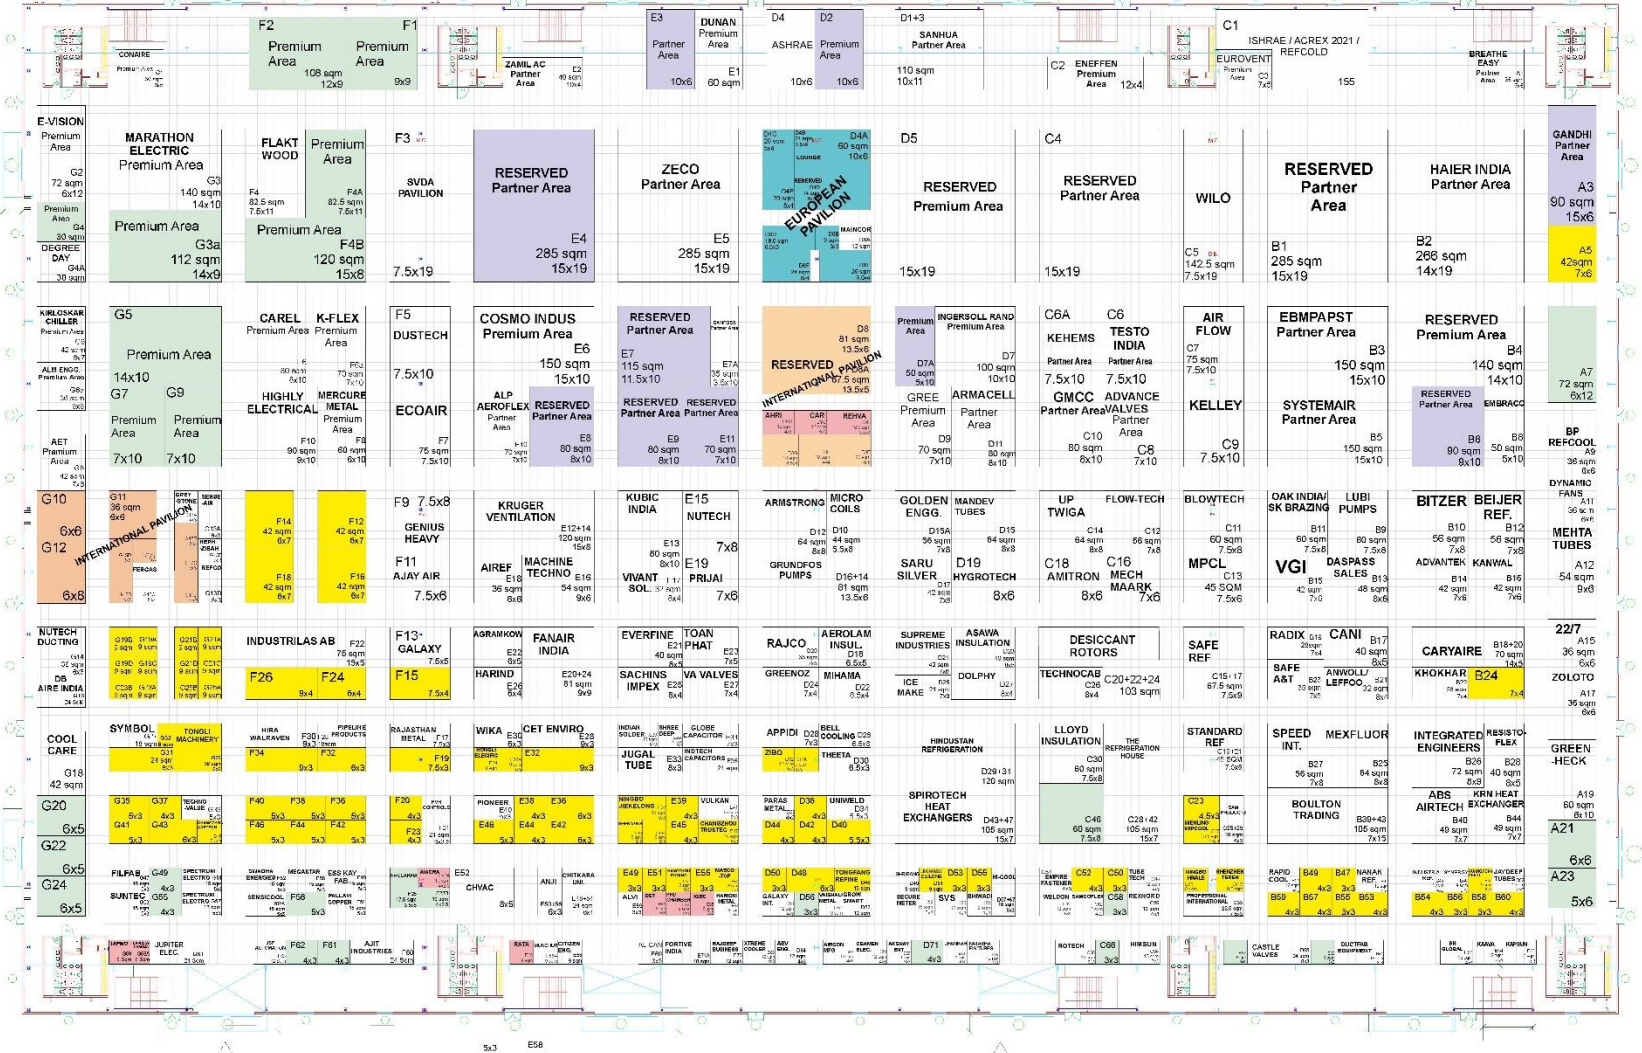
F2
F1
Premium Area
Premium Area
108 sqm
12x9
9x9

CONAIRE

E3
Partner Area
10x6
DUNAN Premium Area
E1
60 sqm

ZAMIL AC Partner Area
E2
40 sqm
10x4

D4
ASHRAE
10x6
D2
Premium Area
10x6

D1+3
SANHUA Partner Area
110 sqm
10x11

C1
ISHRAE / ACREX 2021 / REFCOLD
155

C2 ENEFFEN Premium Area
12x4

EUROVENT Premium Area
C3

BREATHE EASY Partner Area

E-VISION Premium Area
G2
72 sqm
6x12
Premium Area
G4
30 sqm
DEGREE DAY
G4A
30 sqm

MARATHON ELECTRIC Premium Area
G3
140 sqm
14x10
Premium Area
G3a
112 sqm
14x9

FLAKT WOOD
Premium Area
F4
82.5 sqm
7.5x11
F4A
82.5 sqm
7.5x11
Premium Area
F4B
120 sqm
15x8

F3
SVDA PAVILION
7.5x19

RESERVED Partner Area
E4
285 sqm
15x19

ZECO Partner Area
E5
285 sqm
15x19

D4A
60 sqm
10x6
EUROPEAN PAVILION
MAINCOR

D5
RESERVED Premium Area
15x19

C4
RESERVED Partner Area
15x19

WILO
C5
142.5 sqm
7.5x19

RESERVED Partner Area
B1
285 sqm
15x19

HAIER INDIA Partner Area
B2
266 sqm
14x19

GANDHI Partner Area
A3
90 sqm
15x6
A5
42sqm
7x6

KIRLOSKAR CHILLER
ALM ENGG.
AET Premium Area

G5
Premium Area
14x10
G7
G9
Premium Area
Premium Area
7x10
7x10

CAREL Premium Area
K-FLEX Premium Area
F6
60 sqm
6x10
F6A
70 sqm
7x10
HIGHLY ELECTRICAL
MERCURE METAL Premium Area
F10
90 sqm
9x10
F8
60 sqm
6x10

F5
DUSTECH
7.5x10
ECOAIR
F7
75 sqm
7.5x10

COSMO INDUS Premium Area
E6
150 sqm
15x10
ALP AEROFLEX Partner Area
RESERVED Partner Area
E8
80 sqm
8x10

RESERVED Partner Area
E7
115 sqm
11.5x10
E7A
RESERVED Partner Area
RESERVED Partner Area
E9
80 sqm
8x10
E11
70 sqm
7x10

RESERVED
INTERNATIONAL PAVILION
D8
81 sqm
13.5x6
87.5 sqm
13.5x6
AHRI
CAR
REHVA

Premium Area
D7A
50 sqm
5x10
INGERSOLL RAND Premium Area
D7
100 sqm
10x10
GREE Premium Area
D9
70 sqm
7x10
ARMACELL Partner Area
D11
80 sqm
8x10

C6A
KEHEMS
Partner Area
7.5x10
GMCC Partner Area
C10
80 sqm
8x10
C6
TESTO INDIA
Partner Area
7.5x10
ADVANCE VALVES Partner Area
C8
7x10

AIR FLOW
C7
75 sqm
7.5x10
KELLEY
C9
7.5x10

EBMPAPST Partner Area
B3
150 sqm
15x10
SYSTEMAIR Partner Area
B5
150 sqm
15x10

RESERVED Premium Area
B4
140 sqm
14x10
RESERVED Partner Area
EMBRACO
B6
90 sqm
9x10
B8
50 sqm
5x10

A7
72 sqm
6x12
BP REFCOOL
A9
36 sqm
6x6
DYNAMIC FANS
A11
36 sqm
6x6
MEHTA TUBES
A12
54 sqm
9x6

G10
6x6
G12
6x8
G11
36 sqm
6x6
INTERNATIONAL PAVILION

F14
42 sqm
6x7
F12
42 sqm
6x7
F18
42 sqm
6x7
F16
42 sqm
6x7

F9 7.5x8
GENIUS HEAVY
F11
AJAY AIR
7.5x6

KRUGER VENTILATION
E12+14
120 sqm
15x8
AIREF
E18
36 sqm
6x6
MACHINE TECHNO
E16
54 sqm
9x6

KUBIC INDIA
E15
NUTECH
E13
80 sqm
8x10
7x8
E19
PRIJAI
VIVANT SOL.
7x6

ARMSTRONG
MICRO COILS
D12
64 sqm
8x8
D10
44 sqm
5.5x8
GRUNDFOS PUMPS
D16+14
81 sqm
13.5x6

GOLDEN ENGG.
MANDEV TUBES
D15A
56 sqm
7x8
D15
64 sqm
8x8
SARU SILVER
D19
HYGROTECH
D17
8x6

UP TWIGA
FLOW-TECH
C14
64 sqm
8x8
C12
56 sqm
7x8
C18
AMITRON
8x6
C16
MECH MAARK
7x6

BLOWTECH
C11
60 sqm
7.5x8
MPCL
C13
45 SQM
7.5x6

OAK INDIA/ SK BRAZING
LUBI PUMPS
B11
60 sqm
7.5x8
B9
60 sqm
7.5x8
VGI
DASPASS SALES
B15
B13
48 sqm
8x6

BITZER
BEIJER REF.
B10
56 sqm
7x8
B12
56 sqm
7x8
ADVANTEK
KANWAL
B14
42 sqm
7x6
B16
42 sqm
7x6

NUTECH DUCTING
DB AIRE INDIA

INDUSTRILAS AB
F22
75 sqm
15x5
F26
9x4
F24
6x4

F13
GALAXY
7.5x5
F15
7.5x4

AGRAMKOW
FANAIR INDIA
E22
6x5
HARIND
E20+24
81 sqm
9x9

EVERFINE
TOAN PHAT
E21
40 sqm
8x5
E23
7x5
SACHINS IMPEX
VA VALVES
E25
E27
7x4

RAJCO
AEROLAM INSUL.
D18
6.5x5
GREENOX
MIHAMA
D24
D22
6.5x4

SUPREME INDUSTRIES
ASAWA INSULATION
ICE MAKE
DOLPHY

DESICCANT ROTORS
TECHNOCAB
C26
8x4
C20+22+24
103 sqm

SAFE REF
C15+17
67.5 sqm
7.5x9

RADIX
CANI
B17
40 sqm
8x5
SAFE A&T
ANWOLL/ LEFFOO
B21
32 sqm
8x4

CARYAIRE
B18+20
70 sqm
14x5
KHOKHAR
B24
7x4

22/7
A15
36 sqm
6x6
ZOLOTO
A17
36 sqm
6x6

COOL CARE
G18
42 sqm
G20
6x5
G22
6x5
G24
6x5

SYMBOL
TONGLI MACHINERY
HIRA WALRAVEN
F30
F34
PIPEJINE PRODUCTS
F32
9x3
6x3

RAJASTHAN METAL
F17
F19
7.5x3

WIKA
CET ENVIRO
E28
9x3
E32
9x3

INDIAN SOLDER
SHREE DEEP
GLOBE CAPACITOR
JUGAL TUBE
E33
8x3
INSTECH CAPACITORS

APPIDI
D28
7x3
BELL COOLING
D26
6.5x3
ZIBO
THEETA
D30
6.5x3

HINDUSTAN REFRIGERATION
D29+31
120 sqm
SPIROTECH HEAT EXCHANGERS
D43+47
105 sqm
15x7

LLOYD INSULATION
THE REFRIGERATION HOUSE
C30
60 sqm
7.5x8
C46
60 sqm
7.5x8
C28+42
105 sqm
15x7

STANDARD REF
C19+21
45 SQM
7.5x6
C23
4.5x3

SPEED INT.
MEXFLUOR
B27
56 sqm
7x8
B25
64 sqm
8x8
BOULTON TRADING
B39+43
105 sqm
7x15

INTEGRATED ENGINEERS
RESISTOFLEX
B26
72 sqm
8x9
B28
40 sqm
8x5
ABS AIRTECH
B40
49 sqm
7x7
KRN HEAT EXCHANGER
B44
49 sqm
7x7

GREEN-HECK
A19
60 sqm
6x10
A21
6x6
A23
5x6

G35
G37
G41
G43
5x3
4x3
F40
F38
F36
F46
F44
F42
5x3
F20
F23
4x3

PIONEER
E38
E36
E46
E44
E42
4x3
6x3

E39
E45
VULKAN
CHANGZHOU TRUSTEC

PARAS METAL
D38
D44
D42
D40
UNIWELD
D34
5.5x3

FILFAB
G49
SUNTEC
G55
4x3
SPECTRUM ELECTRO
SUNDHA ENERGIES
MEGASTAR
E65 KAY FAB
SENSICOOL
F56
5x3
PALLAVI COPPER

E52
CHVAC
8x5
ANJI
CHITKARA UNI.
F50

E49
E51
E55
3x3
ALVI

D50
D48
TONGFANG REFINE
GALAXY INT.
D58
6x3
3x3

D53
D55
SVS
SECURE METER
D67+2

C52
C50
TUBE TECH
EMPIRE FASTENER
4x3
3x3
WELDON
C58

RAPID COOL
B49
B47
NANAK REF.
B59
B57
B55
B53
4x3

B54
B56
B58
B60
4x3
3x3

JUPITER ELEC.
F62
F61
4x3
AJIT INDUSTRIES

RATA
CITIZEN ENG.

FORTIVE
RAJDEEP
XTREME COOLER
AIRCON INFO
DEAMEN ELEC.
D71
4x3

NOTECH
C66
3x3
HIMSUN

CASTLE VALVES
DUCTFAB EQUIPMENT

KAAVA
KAPTAN

5x3
E58